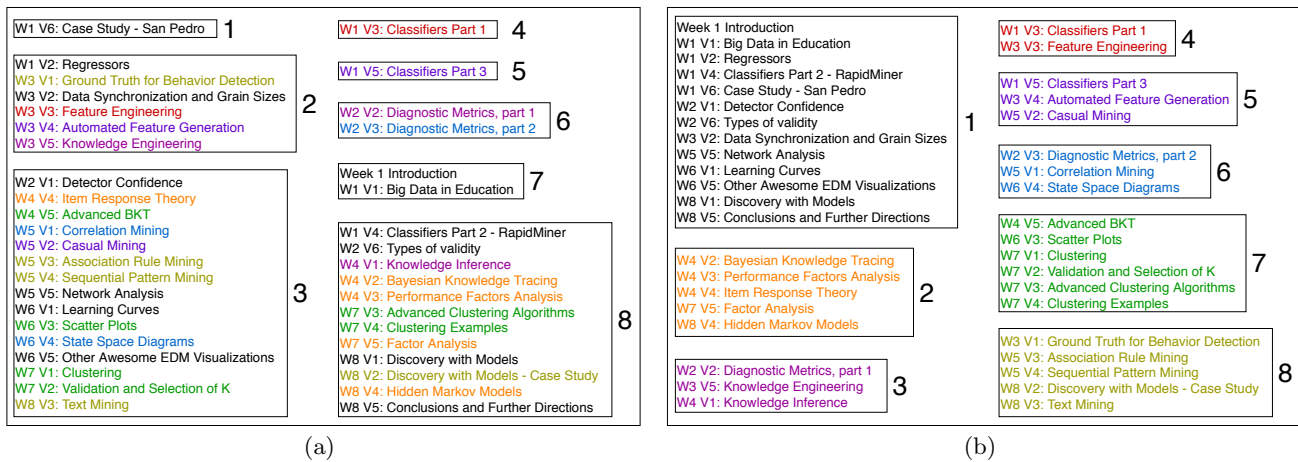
W1 V6: Case Study - San Pedro 1

W1 V2: Regressors
W3 V1: Ground Truth for Behavior Detection
W3 V2: Data Synchronization and Grain Sizes
W3 V3: Feature Engineering
W3 V4: Automated Feature Generation
W3 V5: Knowledge Engineering
2

W2 V1: Detector Confidence
W4 V4: Item Response Theory
W4 V5: Advanced BKT
W5 V1: Correlation Mining
W5 V2: Casual Mining
W5 V3: Association Rule Mining
W5 V4: Sequential Pattern Mining
W5 V5: Network Analysis
W6 V1: Learning Curves
W6 V3: Scatter Plots
W6 V4: State Space Diagrams
W6 V5: Other Awesome EDM Visualizations
W7 V1: Clustering
W7 V2: Validation and Selection of K
W8 V3: Text Mining
3

W1 V3: Classifiers Part 1 4

W1 V5: Classifiers Part 3 5

W2 V2: Diagnostic Metrics, part 1
W2 V3: Diagnostic Metrics, part 2
6

Week 1 Introduction
W1 V1: Big Data in Education
7

W1 V4: Classifiers Part 2 - RapidMiner
W2 V6: Types of validity
W4 V1: Knowledge Inference
W4 V2: Bayesian Knowledge Tracing
W4 V3: Performance Factors Analysis
W7 V3: Advanced Clustering Algorithms
W7 V4: Clustering Examples
W7 V5: Factor Analysis
W8 V1: Discovery with Models
W8 V2: Discovery with Models - Case Study
W8 V4: Hidden Markov Models
W8 V5: Conclusions and Further Directions
8

(a)

Week 1 Introduction
W1 V1: Big Data in Education
W1 V2: Regressors
W1 V4: Classifiers Part 2 - RapidMiner
W1 V6: Case Study - San Pedro
W2 V1: Detector Confidence
W2 V6: Types of validity
W3 V2: Data Synchronization and Grain Sizes
W5 V5: Network Analysis
W6 V1: Learning Curves
W6 V5: Other Awesome EDM Visualizations
W8 V1: Discovery with Models
W8 V5: Conclusions and Further Directions
1

W4 V2: Bayesian Knowledge Tracing
W4 V3: Performance Factors Analysis
W4 V4: Item Response Theory
W7 V5: Factor Analysis
W8 V4: Hidden Markov Models
2

W2 V2: Diagnostic Metrics, part 1
W3 V5: Knowledge Engineering
W4 V1: Knowledge Inference
3

W1 V3: Classifiers Part 1
W3 V3: Feature Engineering
4

W1 V5: Classifiers Part 3
W3 V4: Automated Feature Generation
W5 V2: Casual Mining
5

W2 V3: Diagnostic Metrics, part 2
W5 V1: Correlation Mining
W6 V4: State Space Diagrams
6

W4 V5: Advanced BKT
W6 V3: Scatter Plots
W7 V1: Clustering
W7 V2: Validation and Selection of K
W7 V3: Advanced Clustering Algorithms
W7 V4: Clustering Examples
7

W3 V1: Ground Truth for Behavior Detection
W5 V3: Association Rule Mining
W5 V4: Sequential Pattern Mining
W8 V2: Discovery with Models - Case Study
W8 V3: Text Mining
8

(b)